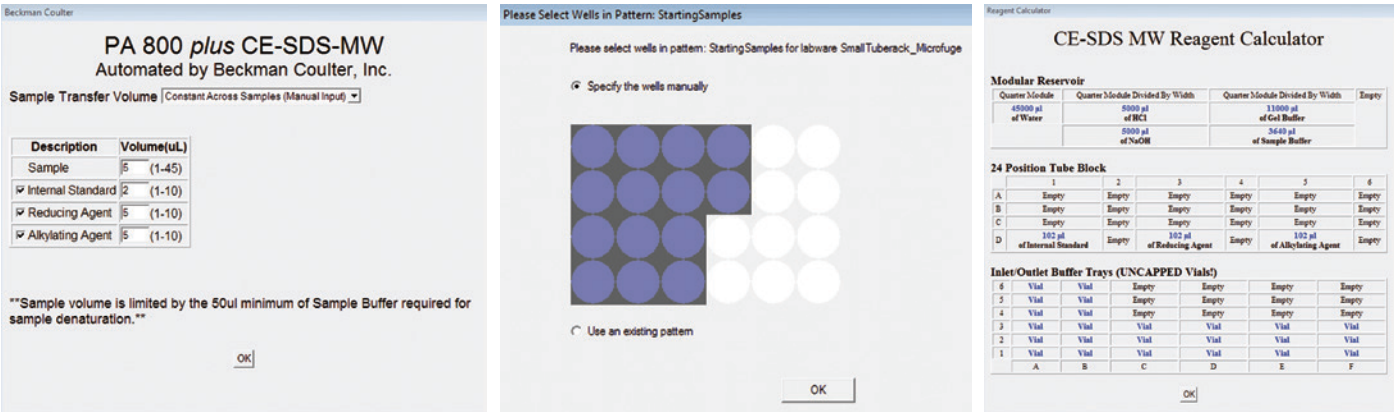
Beckman Coulter

PA 800 *plus* CE-SDS-MW
Automated by Beckman Coulter, Inc.

Sample Transfer Volume Constant Across Samples (Manual Input)

| Description | Volume(uL) |
|---|---|
| Sample | 5 (1-45) |
| ☑ Internal Standard | 2 (1-10) |
| ☑ Reducing Agent | 5 (1-10) |
| ☑ Alkylating Agent | 5 (1-10) |

**Sample volume is limited by the 50ul minimum of Sample Buffer required for sample denaturation.**

OK

Please Select Wells in Pattern: StartingSamples

Please select wells in pattern: StartingSamples for labware SmallTuberack_Microfuge

Specify the wells manually

Use an existing pattern

OK

Reagent Calculator

CE-SDS MW Reagent Calculator

Modular Reservoir

| Quarter Module | Quarter Module Divided By Width | Quarter Module Divided By Width | Empty |
|---|---|---|---|
| 45000 µl of Water | 5000 µl of HCl | 11000 µl of Gel Buffer | |
| | 5000 µl of NaOH | 3640 µl of Sample Buffer | |

24 Position Tube Block

| | 1 | 2 | 3 | 4 | 5 | 6 |
|---|---|---|---|---|---|---|
| A | Empty | Empty | Empty | Empty | Empty | Empty |
| B | Empty | Empty | Empty | Empty | Empty | Empty |
| C | Empty | Empty | Empty | Empty | Empty | Empty |
| D | 102 µl of Internal Standard | Empty | 102 µl of Reducing Agent | Empty | 102 µl of Alkylating Agent | Empty |

Inlet/Outlet Buffer Trays (UNCAPPED Vials!)

| | | | | | | |
|---|---|---|---|---|---|---|
| 6 | Vial | Vial | Empty | Empty | Empty | Empty |
| 5 | Vial | Vial | Empty | Empty | Empty | Empty |
| 4 | Vial | Vial | Empty | Empty | Empty | Empty |
| 3 | Vial | Vial | Vial | Vial | Vial | Vial |
| 2 | Vial | Vial | Vial | Vial | Vial | Vial |
| 1 | Vial | Vial | Vial | Vial | Vial | Vial |
| | A | B | C | D | E | F |

OK